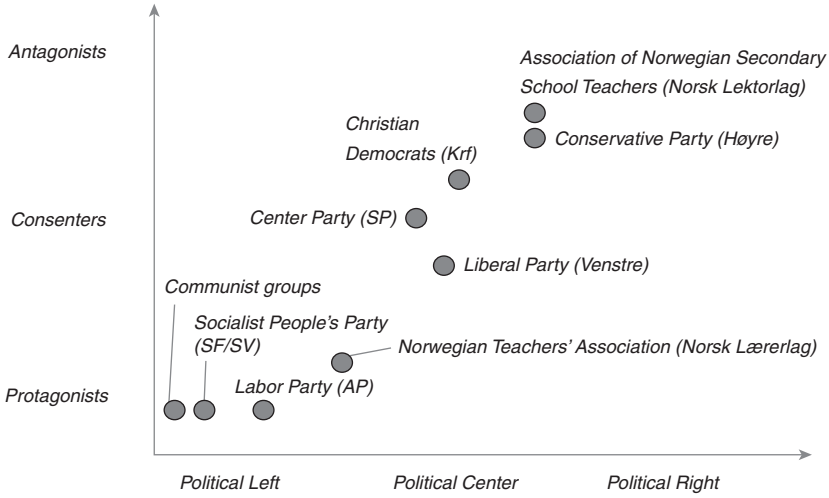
Antagonists

Consenters

Protagonists

Association of Norwegian Secondary School Teachers (Norsk Lektorlag)

Christian Democrats (Krf)

Conservative Party (Høyre)

Center Party (SP)

Liberal Party (Venstre)

Communist groups

Socialist People's Party (SF/SV)

Norwegian Teachers' Association (Norsk Lærerlag)

Labor Party (AP)

Political Left

Political Center

Political Right